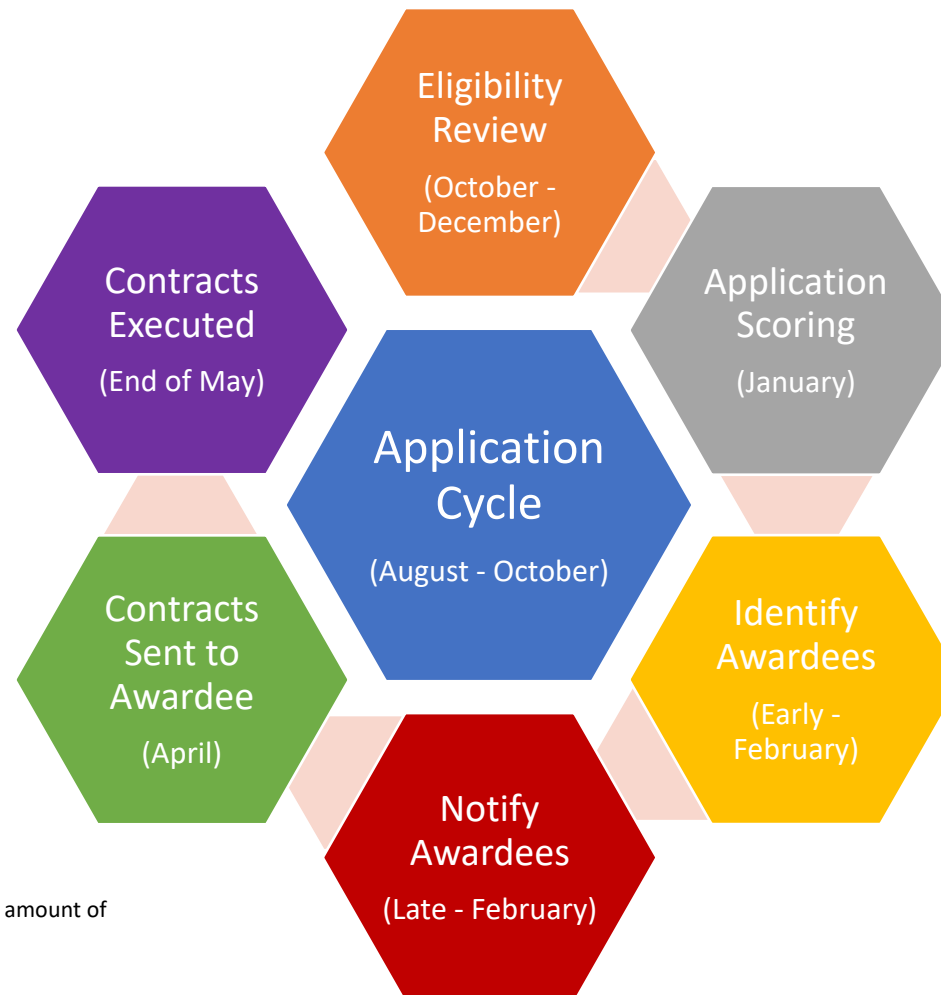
Application Cycle
(August - October)

Eligibility Review
(October - December)

Application Scoring
(January)

Identify Awardees
(Early - February)

Notify Awardees
(Late - February)

Contracts Sent to Awardee
(April)

Contracts Executed
(End of May)

amount of